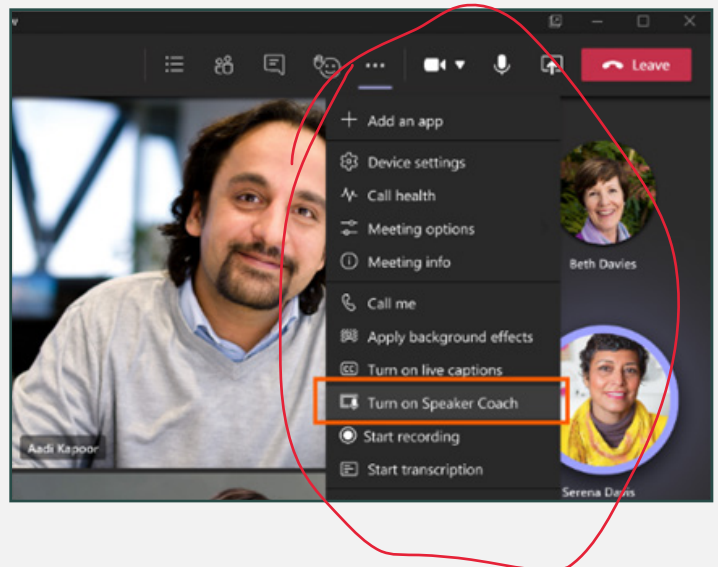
Leave

Add an app

Device settings

Call health

Meeting options

Meeting info

Call me

Apply background effects

Turn on live captions

Turn on Speaker Coach

Start recording

Start transcription

Beth Davies

Aadi Kapoor

Serena Davis